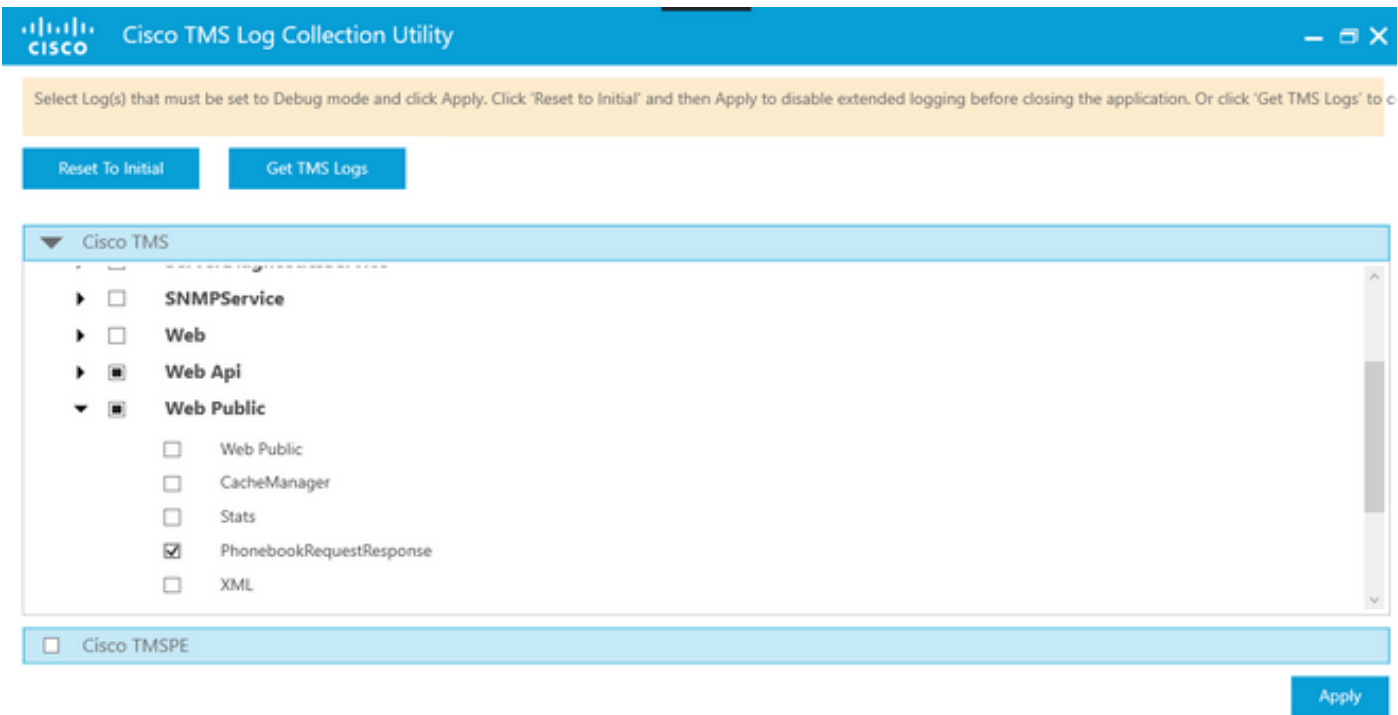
cisco Cisco TMS Log Collection Utility

Select Log(s) that must be set to Debug mode and click Apply. Click 'Reset to Initial' and then Apply to disable extended logging before closing the application. Or click 'Get TMS Logs' to c

Reset To Initial

Get TMS Logs

Cisco TMS

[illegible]

SNMPService

Web

Web Api

Web Public

Web Public

CacheManager

Stats

PhonebookRequestResponse

XML

Cisco TMSPE

Apply